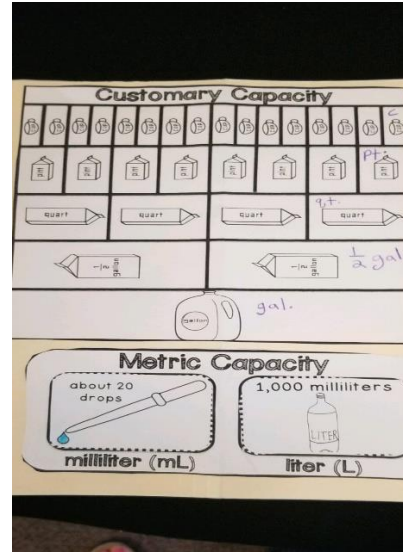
Customary Capacity

c

Pt.

quart

quart

quart

q.t.

quart

$\frac{1}{2}$ gallon

$\frac{1}{2}$ gallon

$\frac{1}{2}$ gal

gallon

gal.

Metric Capacity

about 20 drops

milliliter (mL)

1,000 milliliters

LITER

liter (L)